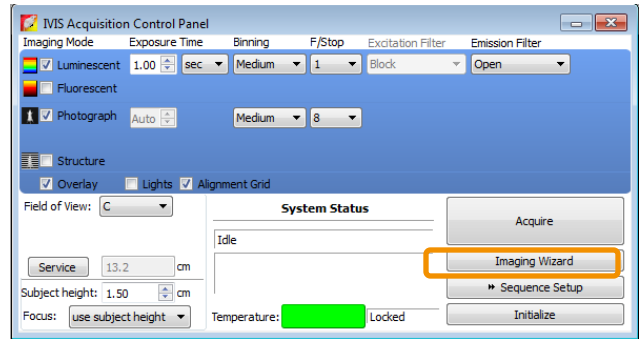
IVIS Acquisition Control Panel

Imaging Mode | Exposure Time | Binning | F/Stop | Excitation Filter | Emission Filter

Luminescent 1.00 sec Medium 1 Block Open

Fluorescent

Photograph Auto Medium 8

Structure

Overlay Lights Alignment Grid

Field of View: C

System Status

Acquire

Idle

Imaging Wizard

Service 13.2 cm

Sequence Setup

Subject height: 1.50 cm

Focus: use subject height

Temperature: Locked

Initialize